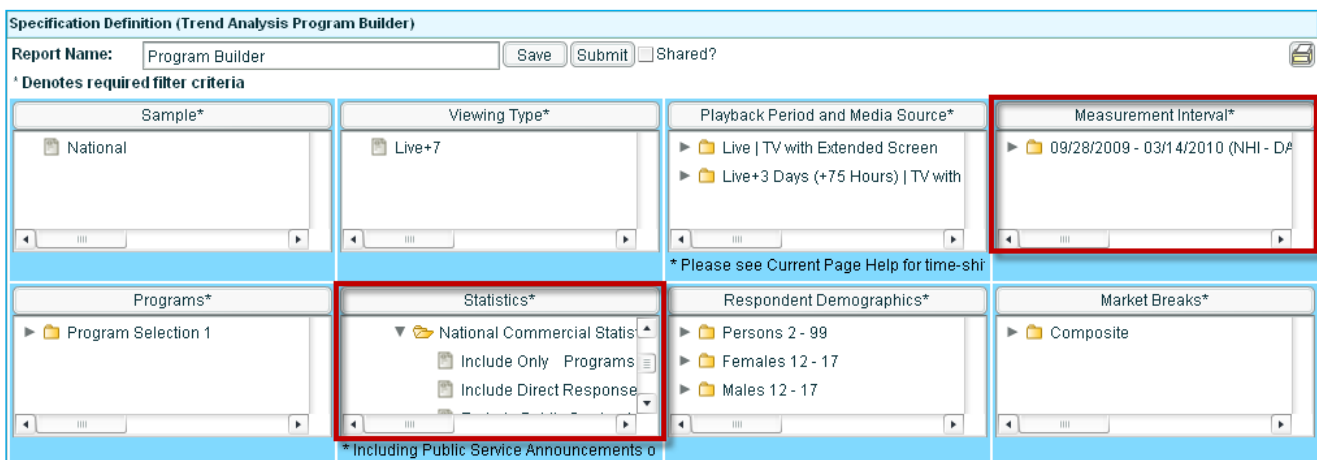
Specification Definition (Trend Analysis Program Builder)

Report Name: Program Builder Save Submit Shared?

* Denotes required filter criteria

Sample*

National

Viewing Type*

Live+7

Playback Period and Media Source*

Live | TV with Extended Screen

Live+3 Days (+75 Hours) | TV with

* Please see Current Page Help for time-shi

Measurement Interval*

09/28/2009 - 03/14/2010 (NHI - DA

Programs*

Program Selection 1

Statistics*

National Commercial Statis

Include Only Programs

Include Direct Response

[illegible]

* Including Public Service Announcements o

Respondent Demographics*

Persons 2 - 99

Females 12 - 17

Males 12 - 17

Market Breaks*

Composite